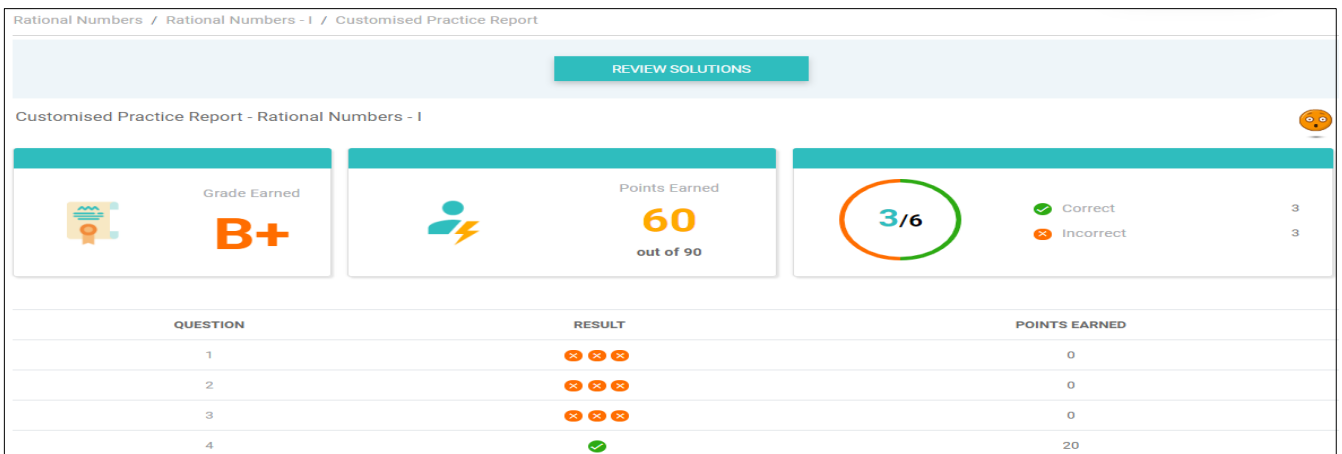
Rational Numbers / Rational Numbers - I / Customised Practice Report

REVIEW SOLUTIONS

Customised Practice Report - Rational Numbers - I

Grade Earned
B+

Points Earned
60
out of 90

3/6

Correct 3
Incorrect 3

| QUESTION | RESULT | POINTS EARNED |
|---|---|---|
| 1 | | 0 |
| 2 | | 0 |
| 3 | | 0 |
| 4 | | 20 |